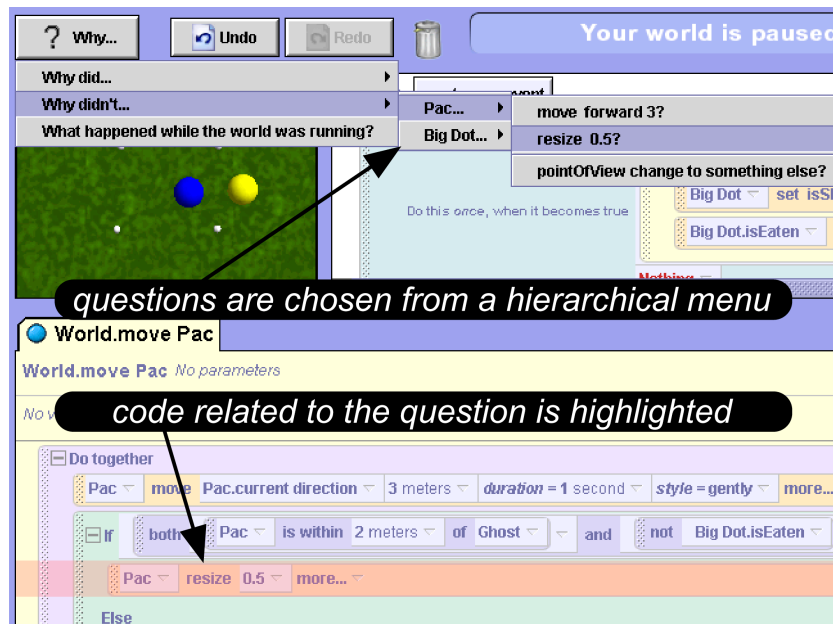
? Why...
Undo
Redo
Your world is pause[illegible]

Why did...
Why didn't...
What happened while the world was running?

Pac...
Big Dot...

move forward 3?
resize 0.5?
pointOfView change to something else?

Big Dot set isS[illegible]
Do this once, when it becomes true
Big Dot.isEaten
Nothing

questions are chosen from a hierarchical menu

World.move Pac
World.move Pac No parameters
No v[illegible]

code related to the question is highlighted

Do together
Pac move Pac.current direction 3 meters duration = 1 second style = gently more...
If both Pac is within 2 meters of Ghost and not Big Dot.isEaten
Pac resize 0.5 more...
Else